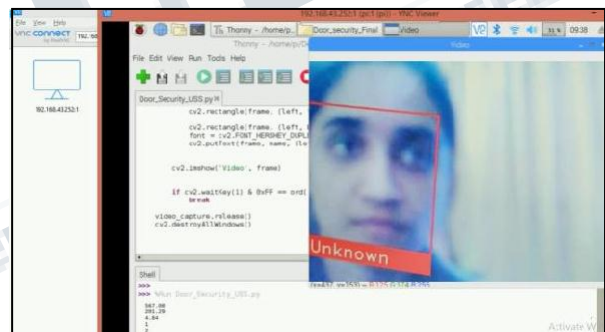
File View Help
VNC CONNECT by RealVNC
192.168.43.252:1
192.168.43.252:1 (pi) - VNC Viewer
Thonny - /home/p...
Door_security_Final
Video
09:38
Thonny - /home/pi/D...
File Edit View Run Tools Help
Door_Security_USS.py
cv2.rectangle(frame, (left,
cv2.rectangle(frame, (left,
font = cv2.FONT_HERSHEY_DUPLE
cv2.putText(frame, name, (le
cv2.imshow('Video', frame)
if cv2.waitKey(1) & 0xFF == ord(
break
video_capture.release()
cv2.destroyAllWindows()
Video
Unknown
Shell
>>>
>>> %Run Door_Security_USS.py
367.00
201.29
4.84
1
Activate W